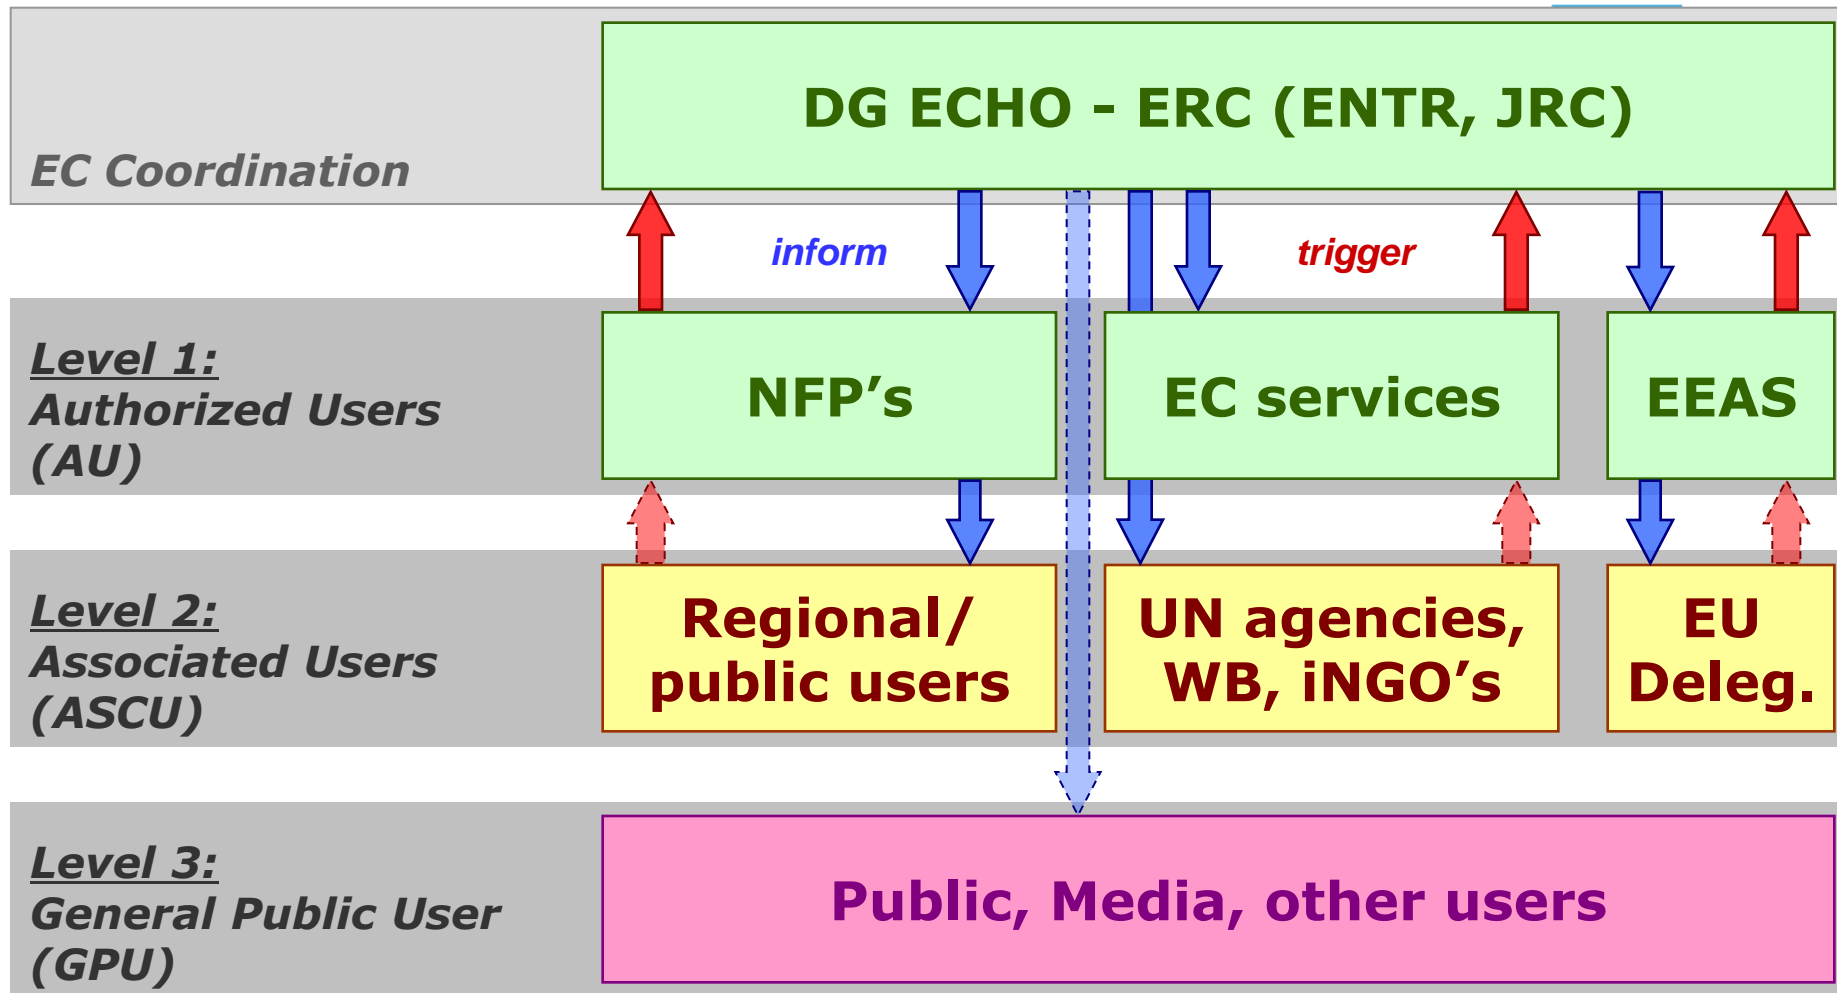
EC Coordination

DG ECHO - ERC (ENTR, JRC)

inform

trigger

Level 1:
Authorized Users
(AU)

NFP's

EC services

EEAS

Level 2:
Associated Users
(ASCU)

Regional/ public users

UN agencies, WB, iNGO's

EU Deleg.

Level 3:
General Public User
(GPU)

Public, Media, other users